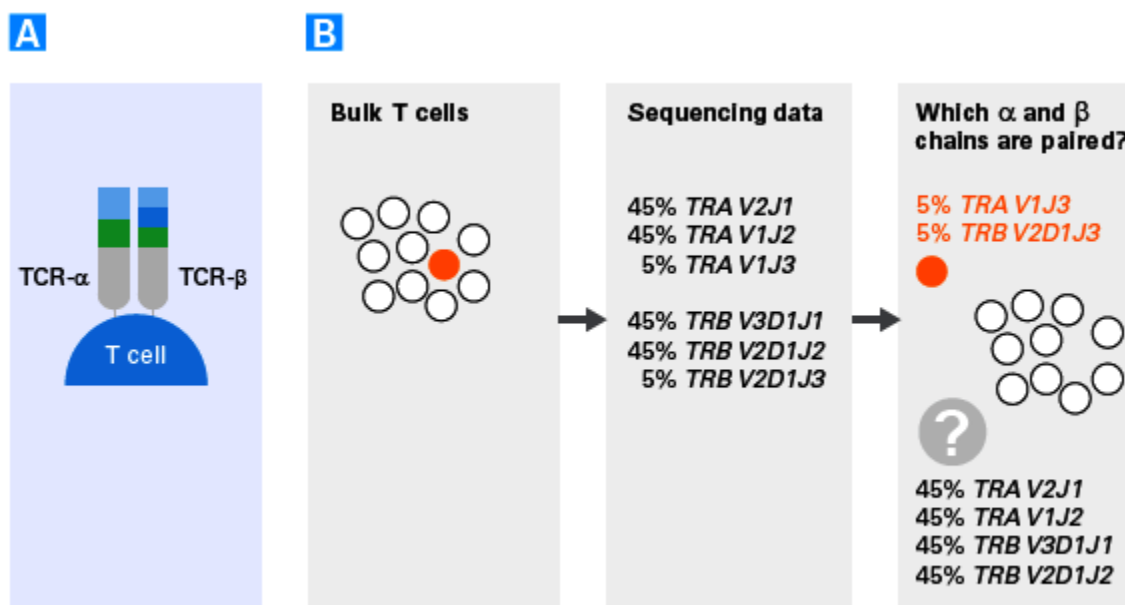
A

TCR-α

TCR-β

T cell

B

Bulk T cells

Sequencing data

45% *TRA V2J1*
45% *TRA V1J2*
5% *TRA V1J3*

45% *TRB V3D1J1*
45% *TRB V2D1J2*
5% *TRB V2D1J3*

Which α and β chains are paired?

5% *TRA V1J3*
5% *TRB V2D1J3*

?

45% *TRA V2J1*
45% *TRA V1J2*
45% *TRB V3D1J1*
45% *TRB V2D1J2*